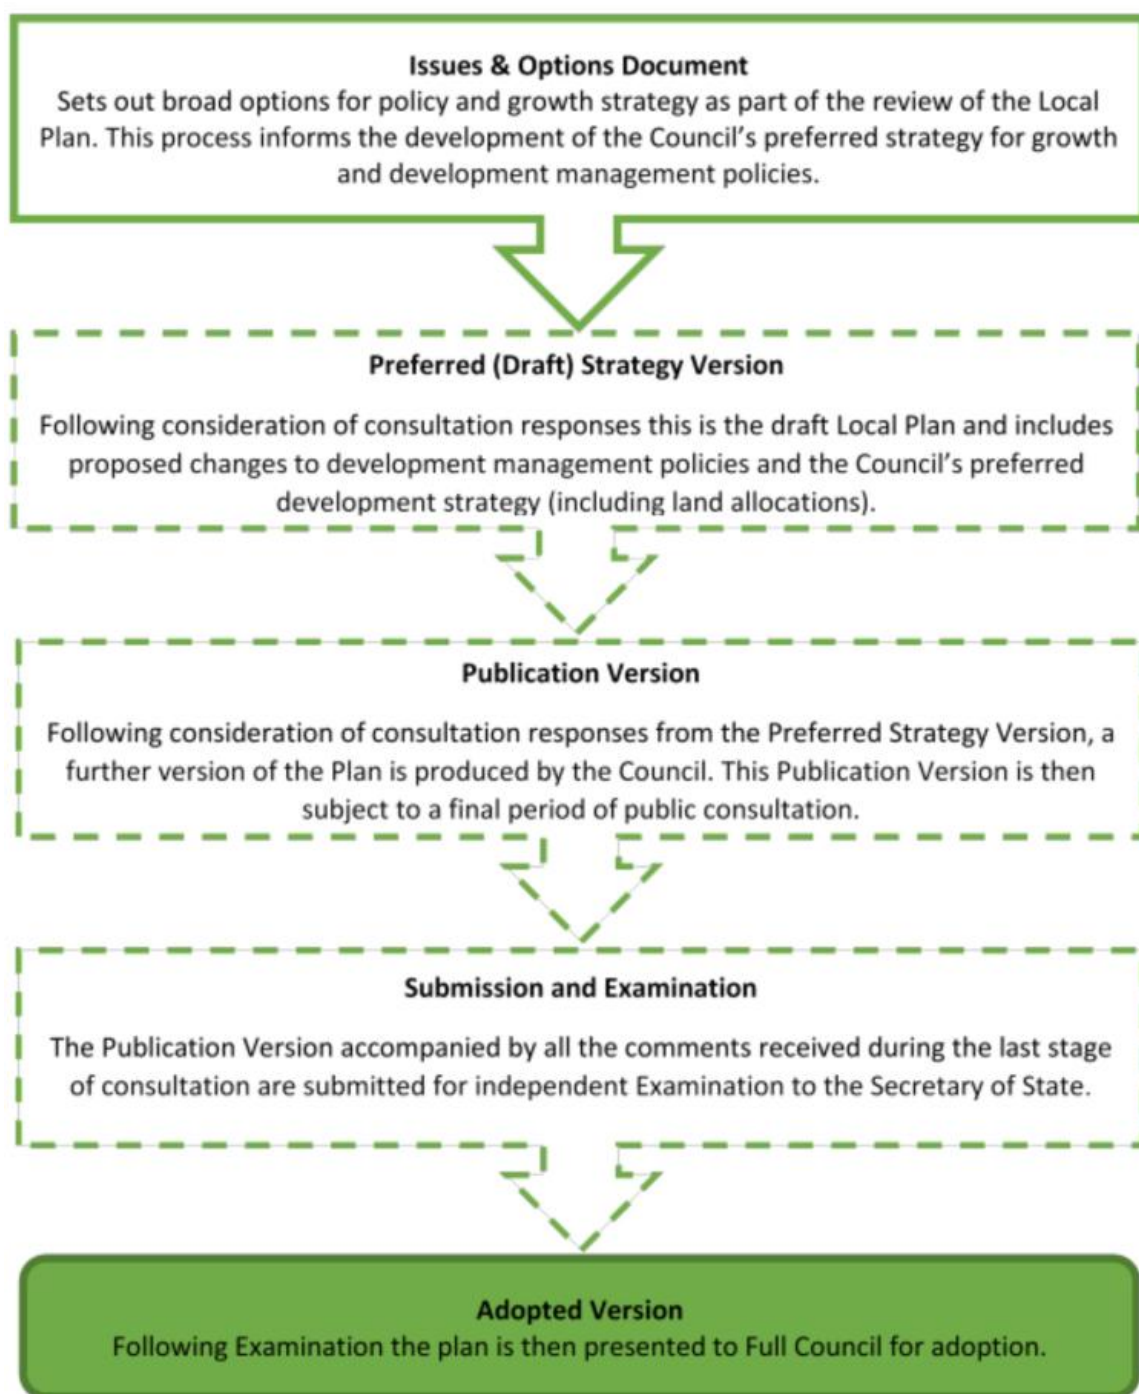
Issues & Options Document
Sets out broad options for policy and growth strategy as part of the review of the Local Plan. This process informs the development of the Council's preferred strategy for growth and development management policies.

Preferred (Draft) Strategy Version

Following consideration of consultation responses this is the draft Local Plan and includes proposed changes to development management policies and the Council's preferred development strategy (including land allocations).

Publication Version

Following consideration of consultation responses from the Preferred Strategy Version, a further version of the Plan is produced by the Council. This Publication Version is then subject to a final period of public consultation.

Submission and Examination

The Publication Version accompanied by all the comments received during the last stage of consultation are submitted for independent Examination to the Secretary of State.

Adopted Version
Following Examination the plan is then presented to Full Council for adoption.